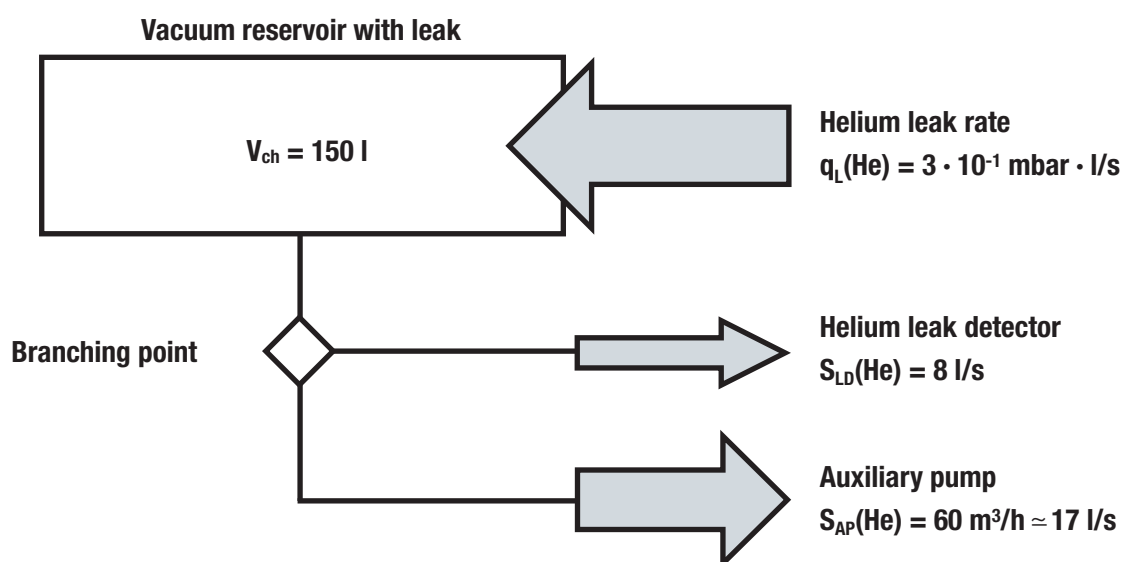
Vacuum reservoir with leak

$V_{ch} = 150$ l

Helium leak rate
$q_L(He) = 3 \cdot 10^{-1}$ mbar · l/s

Branching point

Helium leak detector
$S_{LD}(He) = 8$ l/s

Auxiliary pump
$S_{AP}(He) = 60$ m³/h $\simeq 17$ l/s